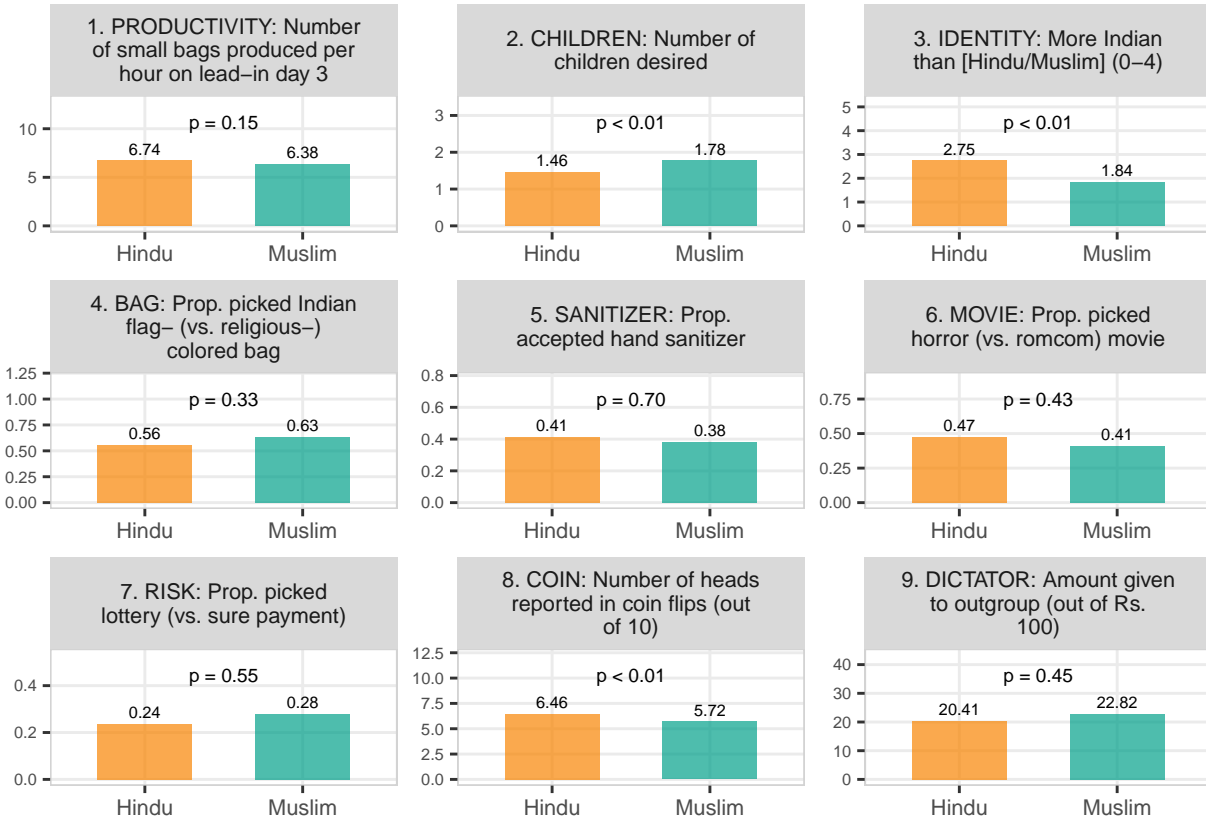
1. PRODUCTIVITY: Number of small bags produced per hour on lead–in day 3

p = 0.15

10
5
0

6.74
6.38

Hindu
Muslim

2. CHILDREN: Number of children desired

p < 0.01

3
2
1
0

1.46
1.78

Hindu
Muslim

3. IDENTITY: More Indian than [Hindu/Muslim] (0–4)

p < 0.01

5
4
3
2
1
0

2.75
1.84

Hindu
Muslim

4. BAG: Prop. picked Indian flag– (vs. religious–) colored bag

p = 0.33

1.25
1.00
0.75
0.50
0.25
0.00

0.56
0.63

Hindu
Muslim

5. SANITIZER: Prop. accepted hand sanitizer

p = 0.70

0.8
0.6
0.4
0.2
0.0

0.41
0.38

Hindu
Muslim

6. MOVIE: Prop. picked horror (vs. romcom) movie

p = 0.43

0.75
0.50
0.25
0.00

0.47
0.41

Hindu
Muslim

7. RISK: Prop. picked lottery (vs. sure payment)

p = 0.55

0.4
0.2
0.0

0.24
0.28

Hindu
Muslim

8. COIN: Number of heads reported in coin flips (out of 10)

p < 0.01

12.5
10.0
7.5
5.0
2.5
0.0

6.46
5.72

Hindu
Muslim

9. DICTATOR: Amount given to outgroup (out of Rs. 100)

p = 0.45

40
30
20
10
0

20.41
22.82

Hindu
Muslim